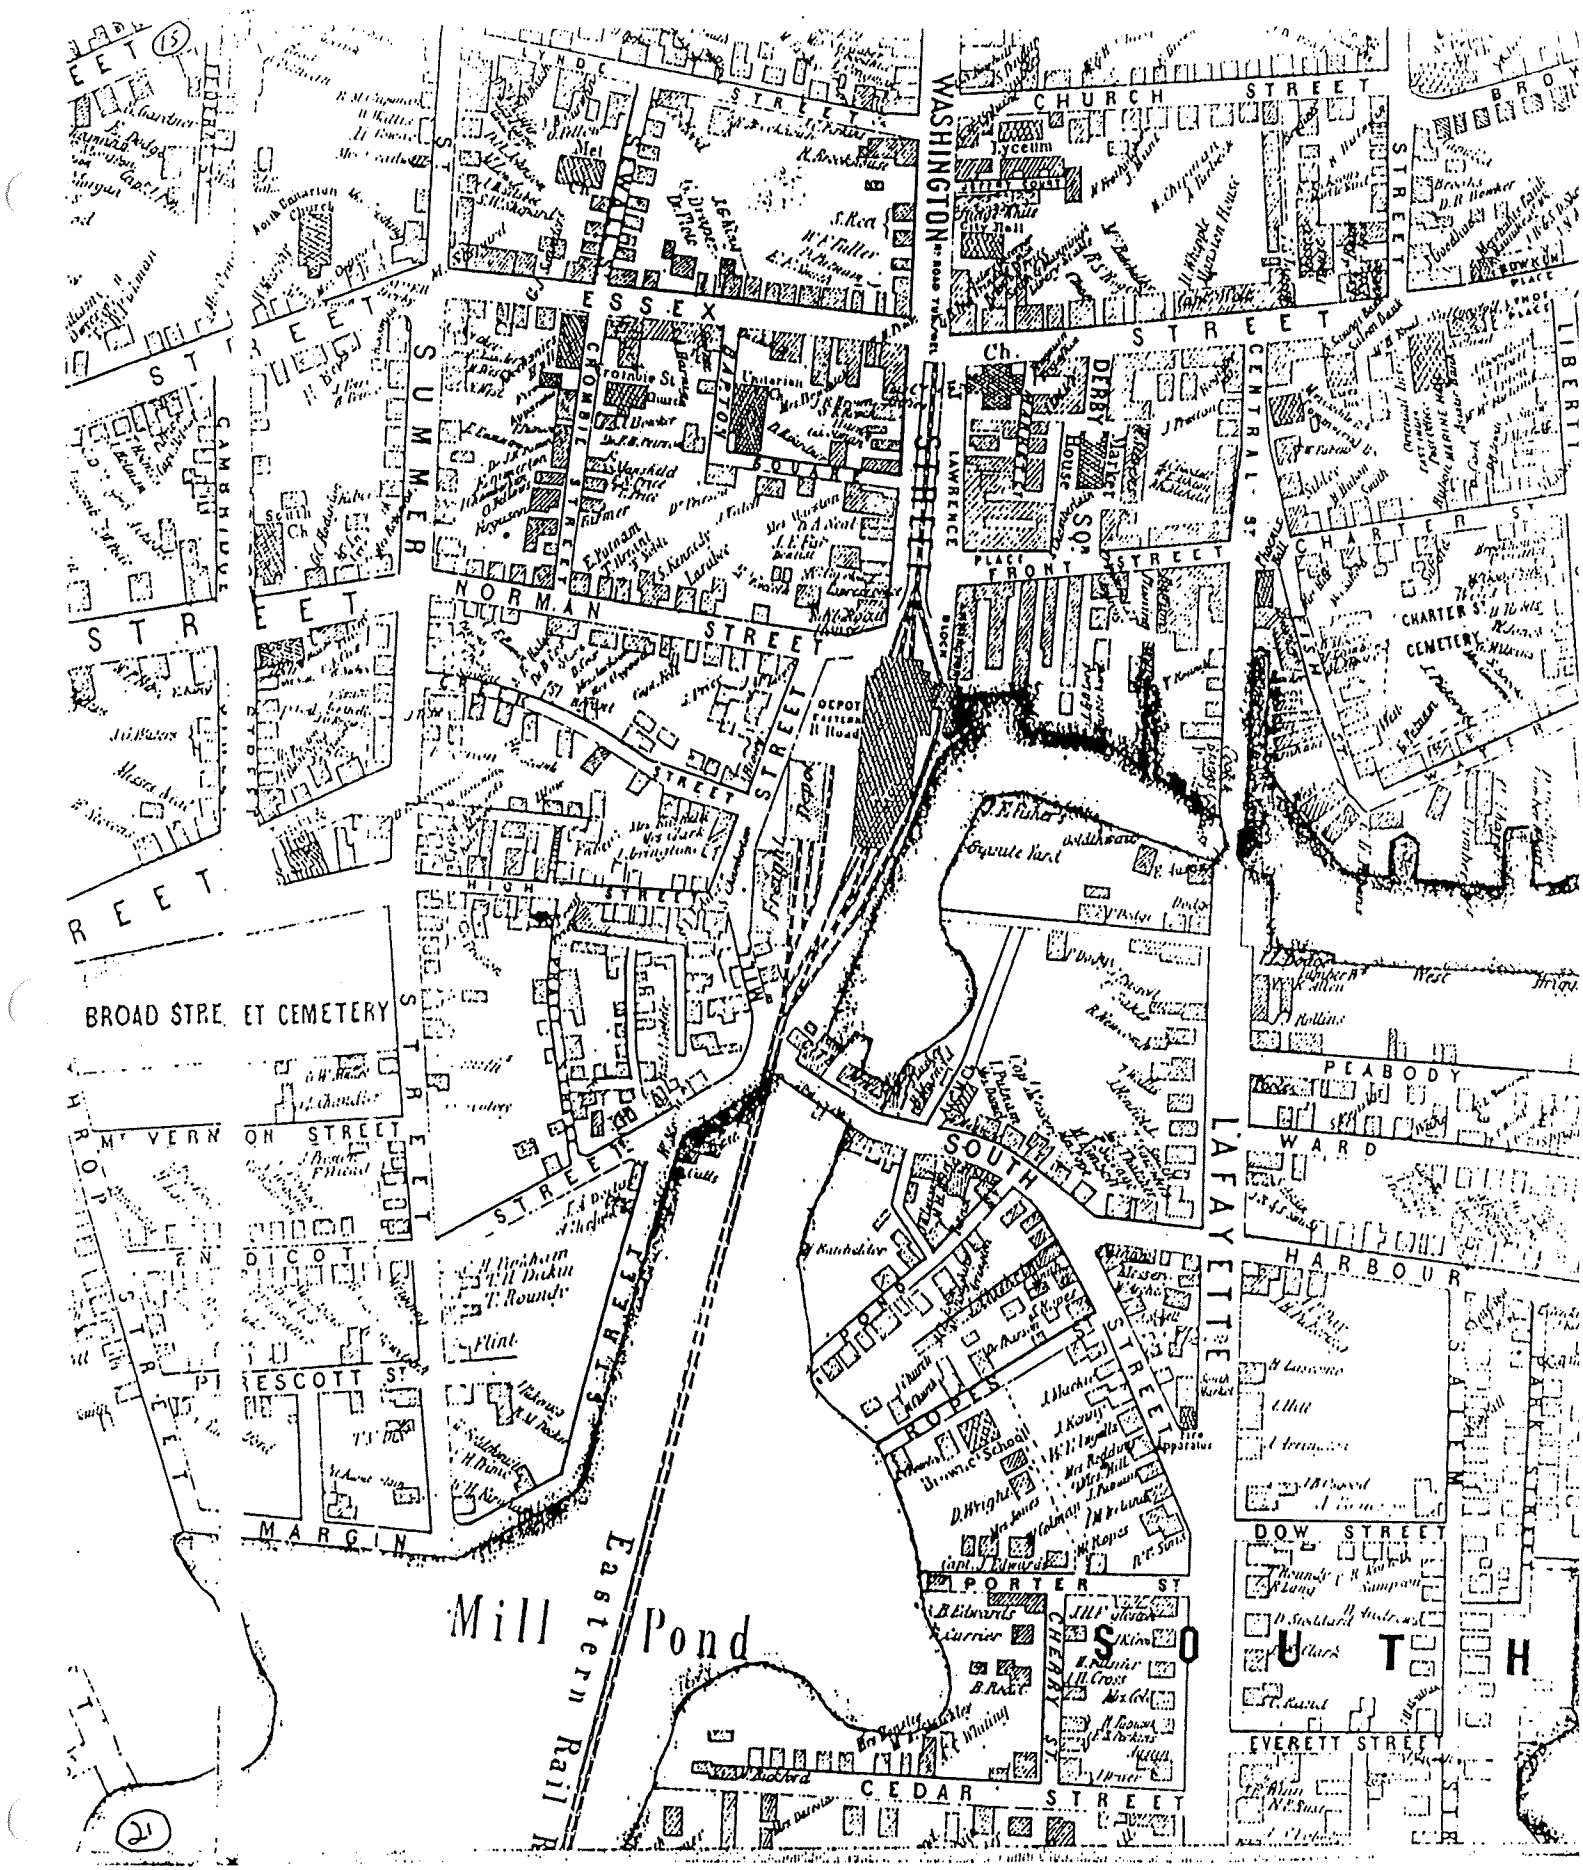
15

LYNDE STREET

CHURCH STREET

WASHINGTON

BROWN

Lyceum

City Hall

Met Ch.

North Unitarian Church

ESSEX STREET

Ch.

Unitarian Ch.

CROMBIE STREET

BARTON SQUARE

DERBY SQ.

LAWRENCE PLACE

FRONT STREET

CENTRAL ST

LIBERTY

CHARTER ST

CHARTER ST. CEMETERY

SUMMER STREET

STREET

CAMBRIDGE

South Ch

NORMAN STREET

DEPOT Eastern R Road

STREET

HIGH STREET

Freight Depot

BROAD STREET CEMETERY

STREET

Mt VERNON STREET

ENDICOT

PRESCOTT ST

MARGIN

STREET

STREET

Eastern Rail R

Mill Pond

SOUTH

PEABODY

WARD

HARBOUR

LAFAYETTE

ROPES

Brown's School

STREET

PORTER ST

CHERRY ST.

DOW STREET

EVERETT STREET

CEDAR STREET

SOUTH

Fire Apparatus

21